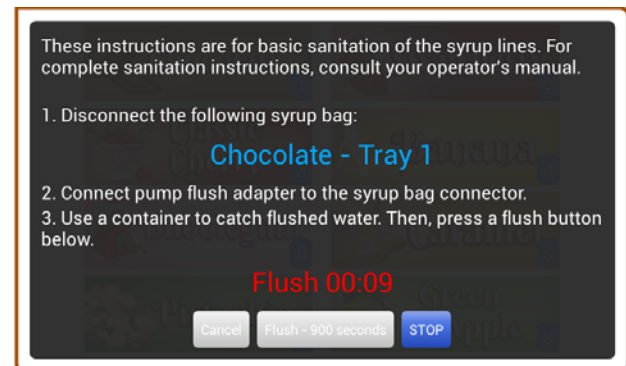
These instructions are for basic sanitation of the syrup lines. For complete sanitation instructions, consult your operator's manual.

1. Disconnect the following syrup bag:

Chocolate - Tray 1

2. Connect pump flush adapter to the syrup bag connector.
3. Use a container to catch flushed water. Then, press a flush button below.

Flush 00:09

Cancel | Flush - 900 seconds | STOP